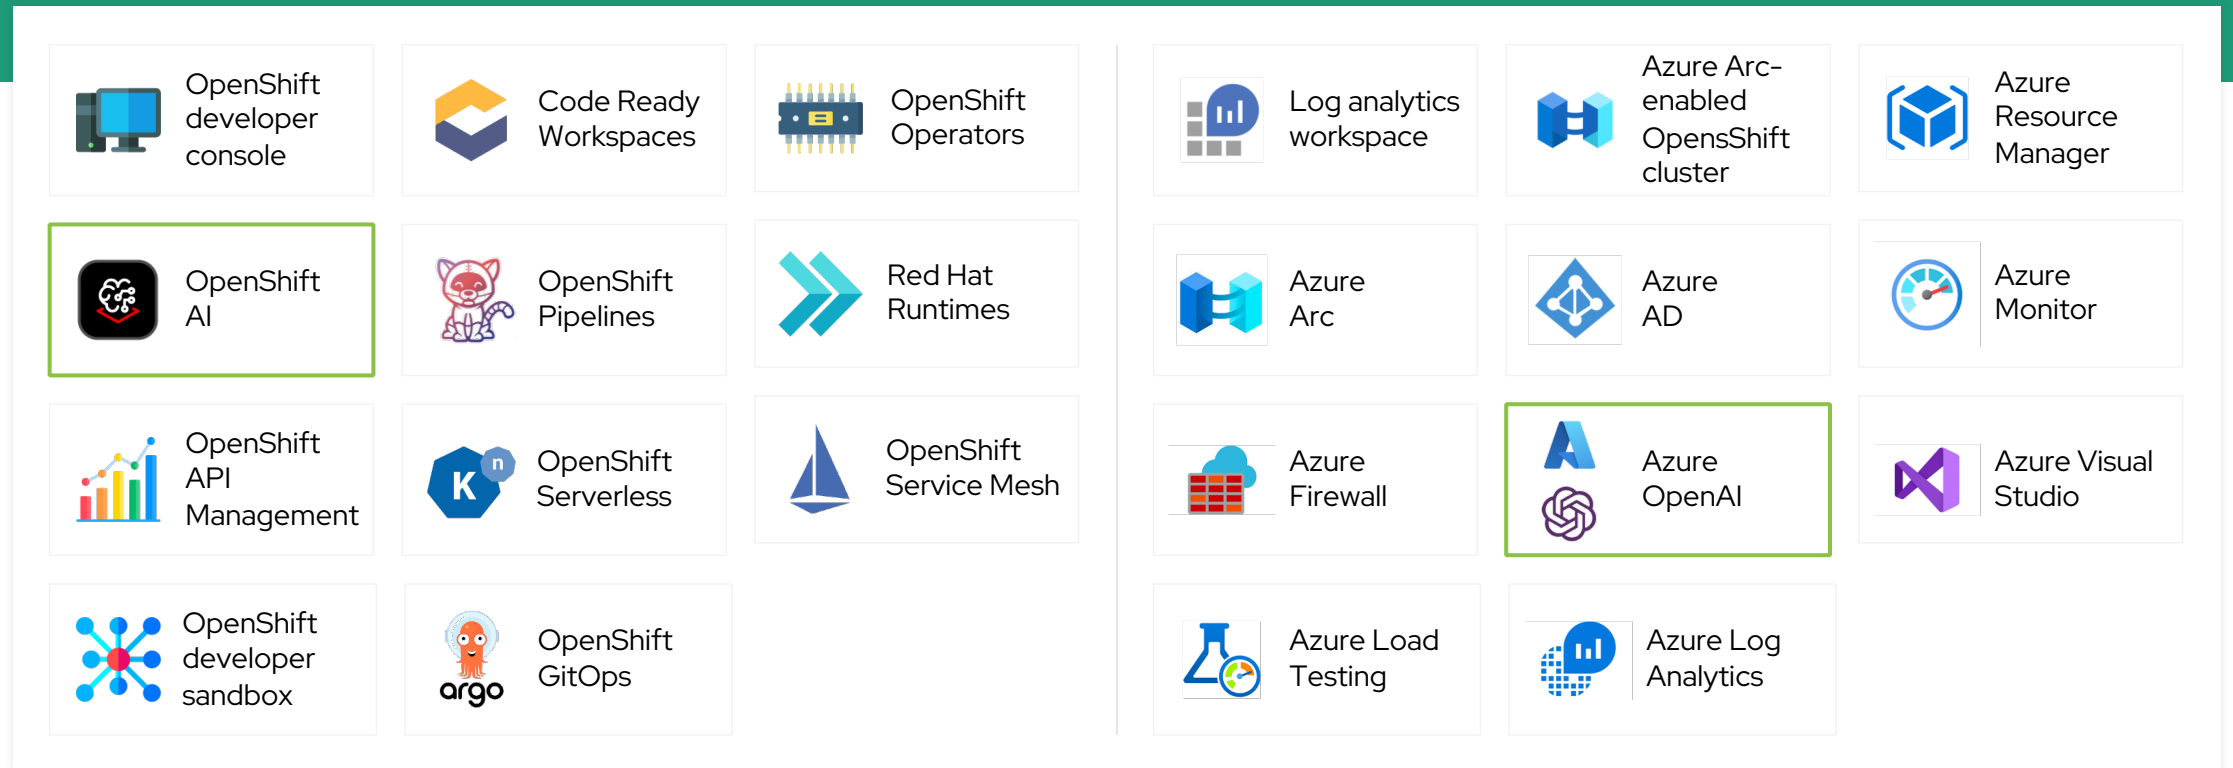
OpenShift developer console

Code Ready Workspaces

OpenShift Operators

OpenShift AI

OpenShift Pipelines

Red Hat Runtimes

OpenShift API Management

OpenShift Serverless

OpenShift Service Mesh

OpenShift developer sandbox

argo

OpenShift GitOps

Log analytics workspace

Azure Arc-enabled OpensShift cluster

Azure Resource Manager

Azure Arc

Azure AD

Azure Monitor

Azure Firewall

Azure OpenAI

Azure Visual Studio

Azure Load Testing

Azure Log Analytics